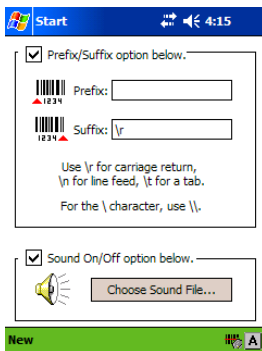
Start 4:15

Prefix/Suffix option below.

1234 Prefix:

1234 Suffix: \r

Use \r for carriage return, \n for line feed, \t for a tab.

For the \ character, use \\.

Sound On/Off option below.

Choose Sound File...

New A